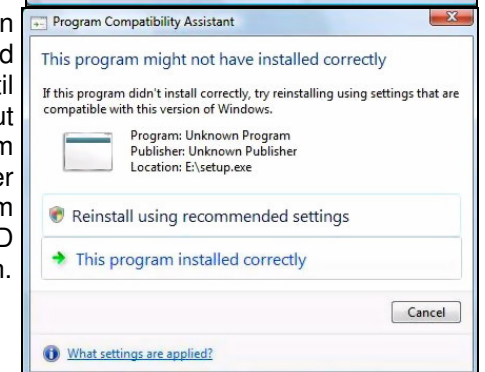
n
d
il
ut
m
er
m
D
n.

Program Compatibility Assistant

This program might not have installed correctly

If this program didn't install correctly, try reinstalling using settings that are compatible with this version of Windows.

Program: Unknown Program
Publisher: Unknown Publisher
Location: E:\setup.exe

Reinstall using recommended settings

This program installed correctly

Cancel

What settings are applied?